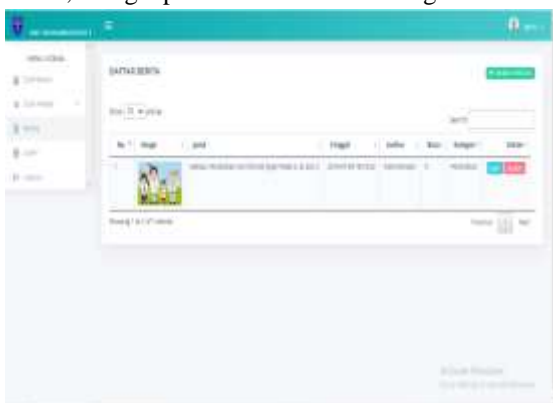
DAFTAR BERITA

Show 10 entries

Search:

| No | Image | Judul | Tanggal | Author | Baca | Kategori | Action |
|---|---|---|---|---|---|---|---|
| 1 | | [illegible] | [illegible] | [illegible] | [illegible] | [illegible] | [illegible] |

Showing 1 to 1 of 1 entries

Previous 1 Next